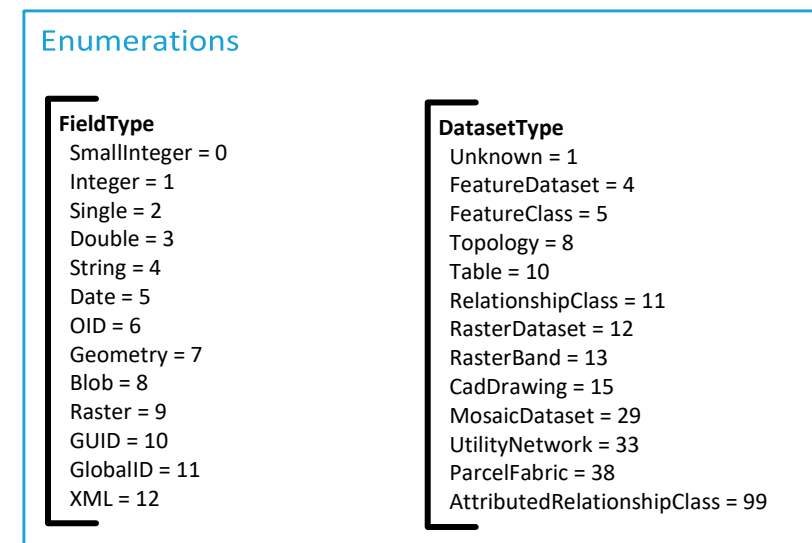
Enumerations

FieldType
SmallInteger = 0
Integer = 1
Single = 2
Double = 3
String = 4
Date = 5
OID = 6
Geometry = 7
Blob = 8
Raster = 9
GUID = 10
GlobalID = 11
XML = 12

DatasetType
Unknown = 1
FeatureDataset = 4
FeatureClass = 5
Topology = 8
Table = 10
RelationshipClass = 11
RasterDataset = 12
RasterBand = 13
CadDrawing = 15
MosaicDataset = 29
UtilityNetwork = 33
ParcelFabric = 38
AttributedRelationshipClass = 99